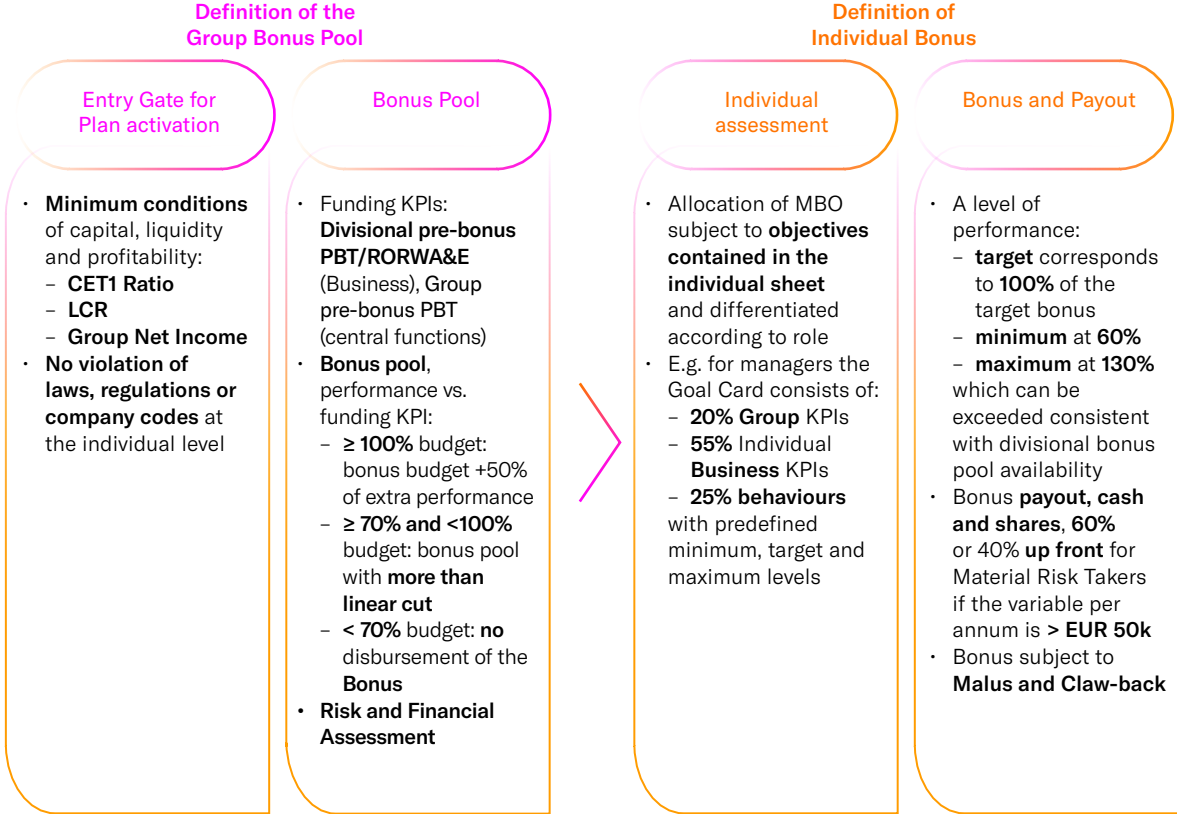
Definition of the Group Bonus Pool

Definition of Individual Bonus

Entry Gate for Plan activation

- Minimum conditions of capital, liquidity and profitability:
  - CET1 Ratio
  - LCR
  - Group Net Income
- No violation of laws, regulations or company codes at the individual level

Bonus Pool

- Funding KPIs: Divisional pre-bonus PBT/RORWA&E (Business), Group pre-bonus PBT (central functions)
- Bonus pool, performance vs. funding KPI:
  - ≥ 100% budget: bonus budget +50% of extra performance
  - ≥ 70% and <100% budget: bonus pool with more than linear cut
  - < 70% budget: no disbursement of the Bonus
- Risk and Financial Assessment

Individual assessment

- Allocation of MBO subject to objectives contained in the individual sheet and differentiated according to role
- E.g. for managers the Goal Card consists of:
  - 20% Group KPIs
  - 55% Individual Business KPIs
  - 25% behaviours
  with predefined minimum, target and maximum levels

Bonus and Payout

- A level of performance:
  - target corresponds to 100% of the target bonus
  - minimum at 60%
  - maximum at 130%
  which can be exceeded consistent with divisional bonus pool availability
- Bonus payout, cash and shares, 60% or 40% up front for Material Risk Takers if the variable per annum is > EUR 50k
- Bonus subject to Malus and Claw-back